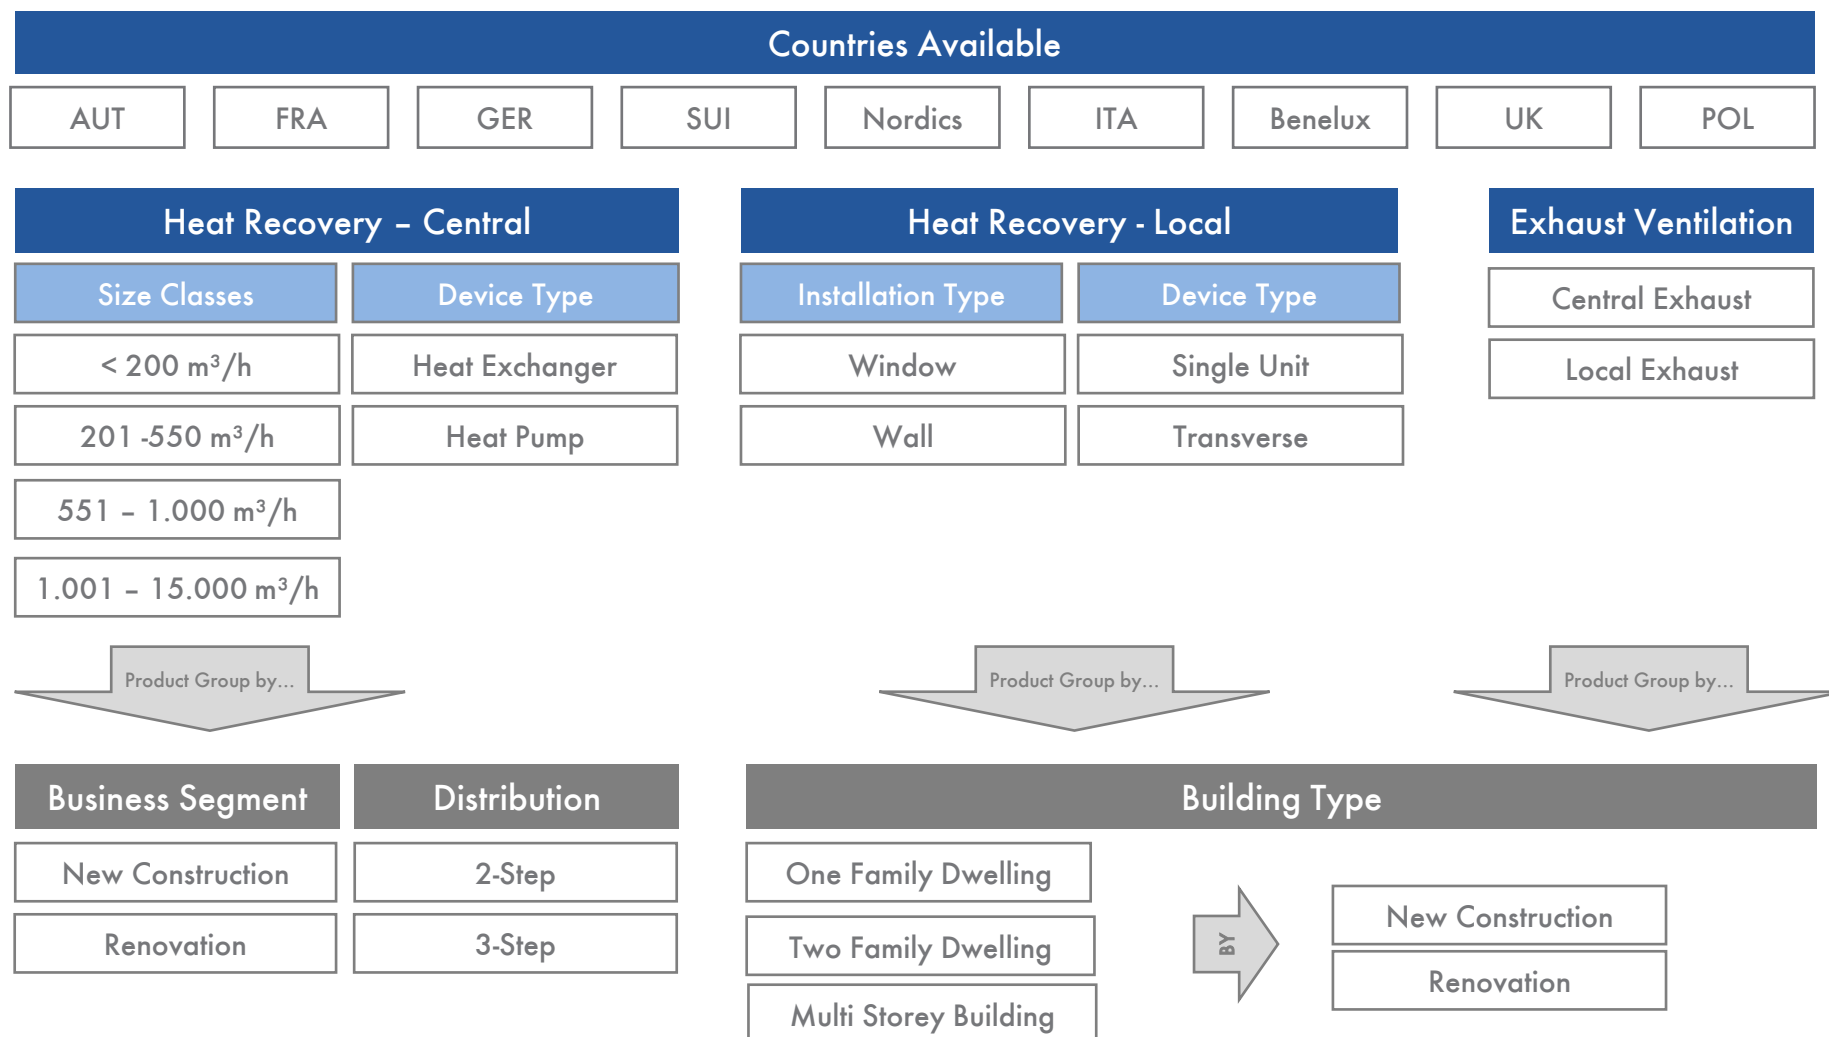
Countries Available

AUT
FRA
GER
SUI
Nordics
ITA
Benelux
UK
POL

Heat Recovery – Central

Size Classes
Device Type

< 200 m³/h
Heat Exchanger
201 -550 m³/h
Heat Pump
551 – 1.000 m³/h
1.001 – 15.000 m³/h

Heat Recovery - Local

Installation Type
Device Type

Window
Single Unit
Wall
Transverse

Exhaust Ventilation

Central Exhaust
Local Exhaust

Product Group by…

Product Group by…

Product Group by…

Business Segment
Distribution

New Construction
2-Step
Renovation
3-Step

Building Type

One Family Dwelling
Two Family Dwelling
Multi Storey Building

BY

New Construction
Renovation